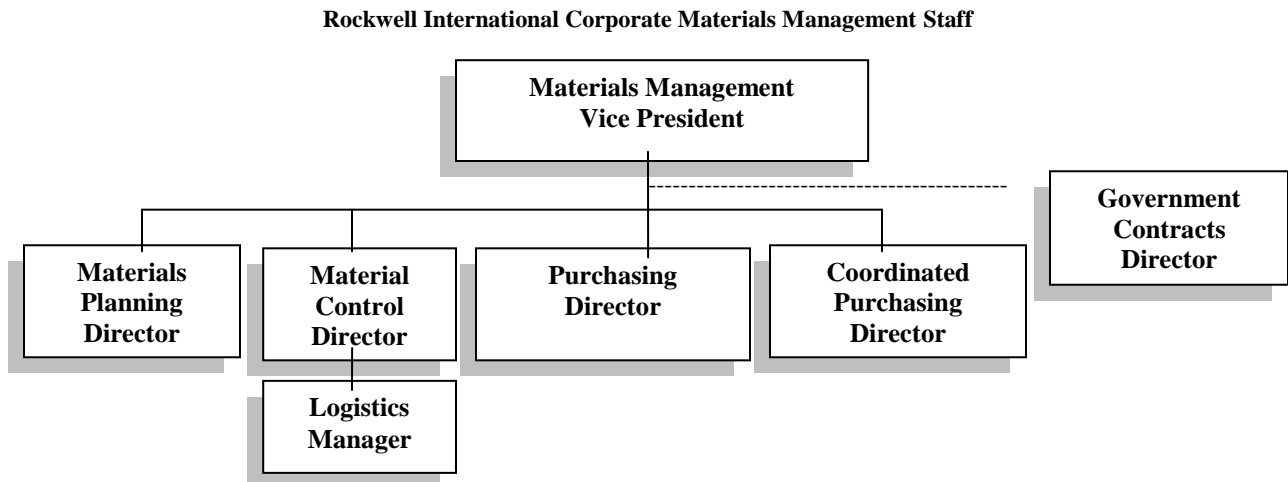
Rockwell International Corporate Materials Management Staff

Materials Management Vice President

Government Contracts Director

Materials Planning Director

Material Control Director

Purchasing Director

Coordinated Purchasing Director

Logistics Manager